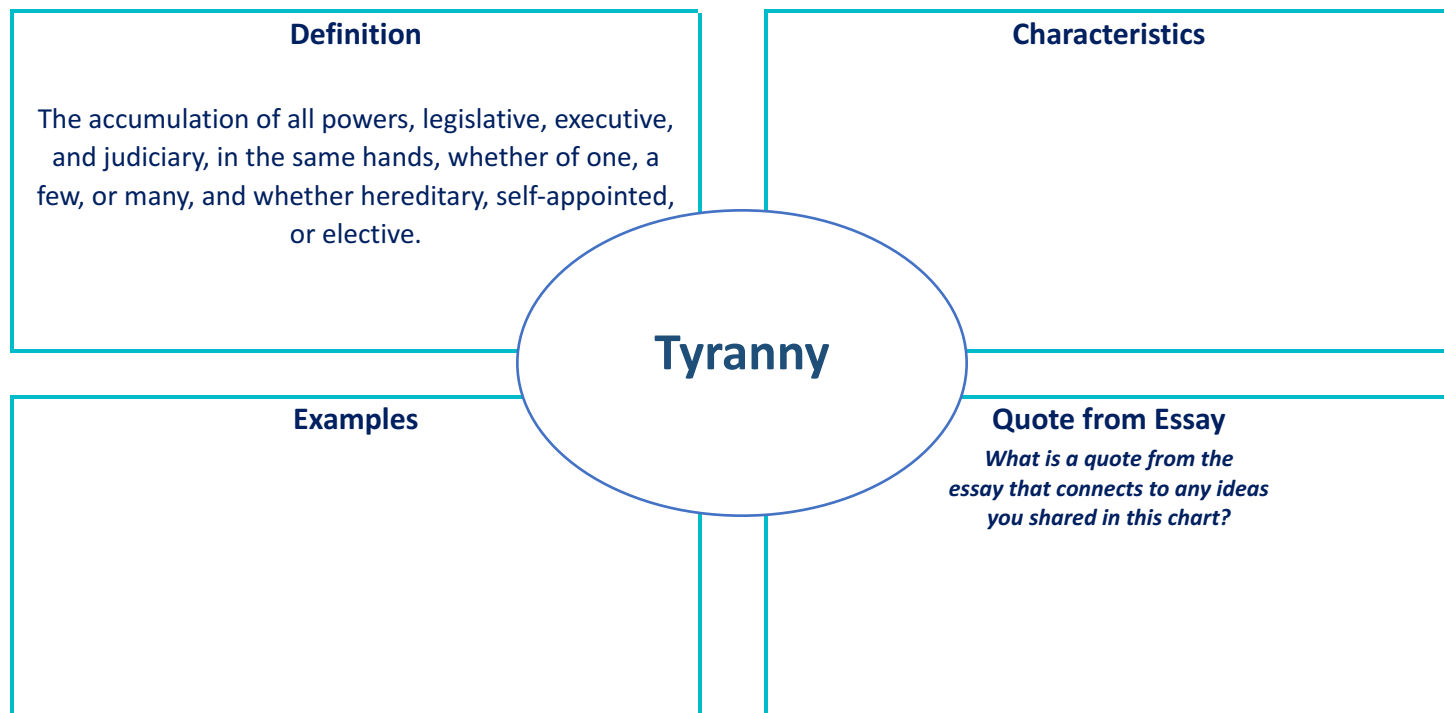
Definition

The accumulation of all powers, legislative, executive, and judiciary, in the same hands, whether of one, a few, or many, and whether hereditary, self-appointed, or elective.

Characteristics

Tyranny

Examples

Quote from Essay

*What is a quote from the essay that connects to any ideas you shared in this chart?*